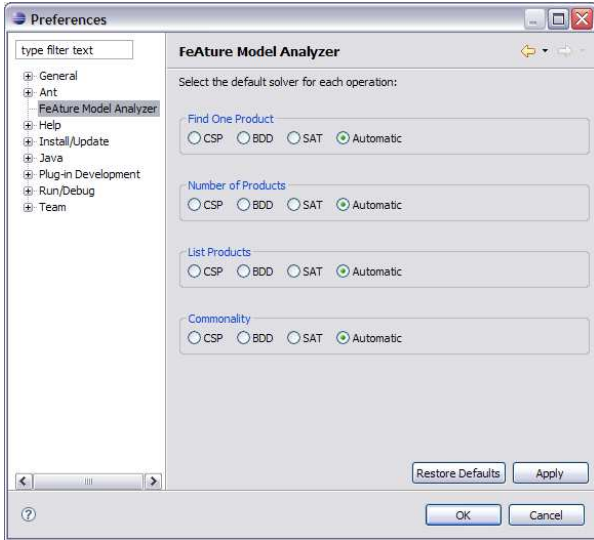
Preferences

type filter text

General
Ant
FeAture Model Analyzer
Help
Install/Update
Java
Plug-in Development
Run/Debug
Team

FeAture Model Analyzer

Select the default solver for each operation:

Find One Product
CSP BDD SAT Automatic

Number of Products
CSP BDD SAT Automatic

List Products
CSP BDD SAT Automatic

Commonality
CSP BDD SAT Automatic

Restore Defaults Apply

OK Cancel